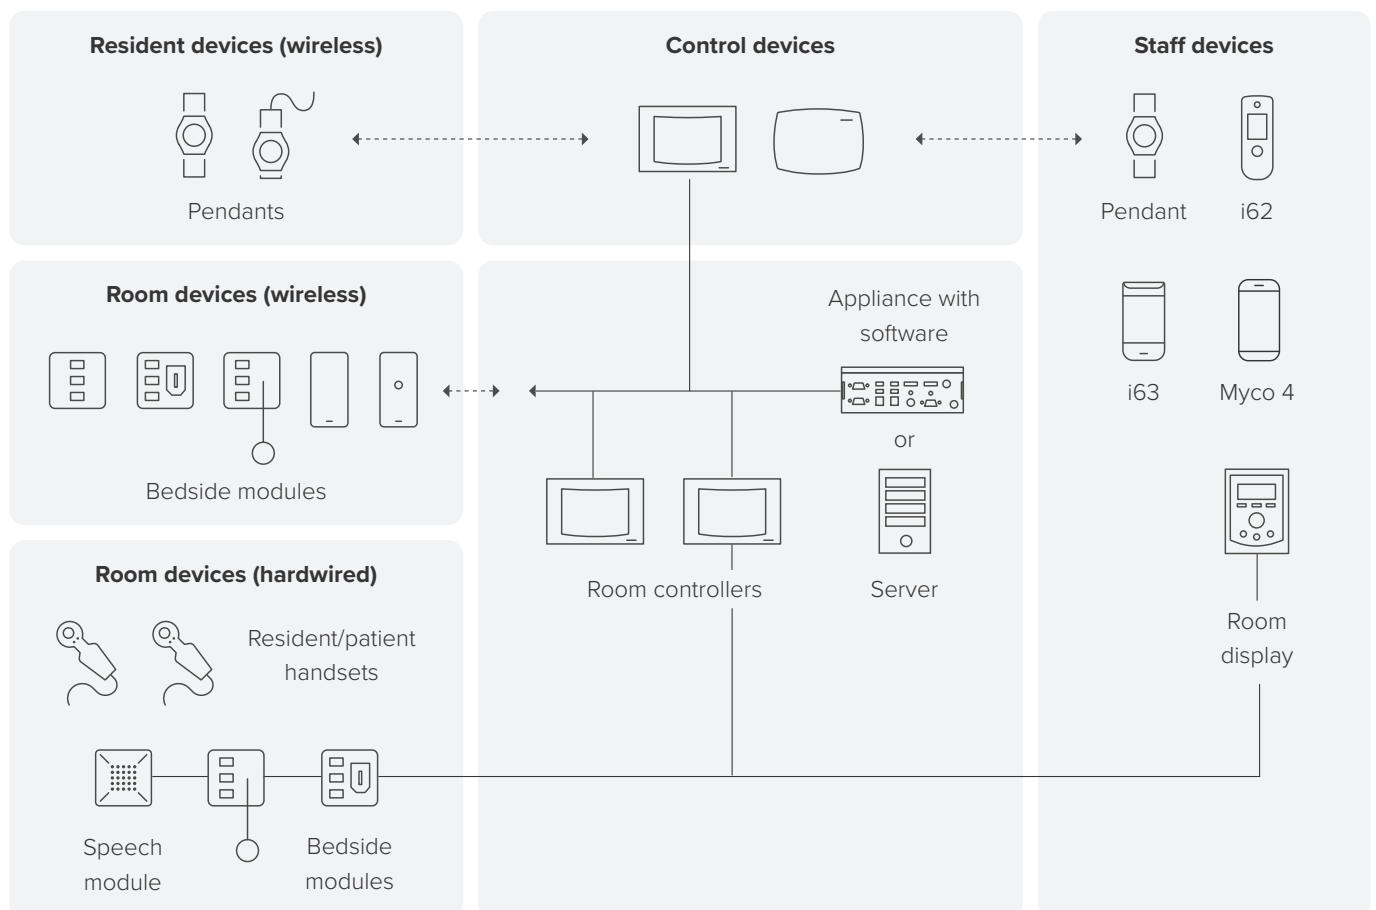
Resident devices (wireless)

Pendants

Control devices

Staff devices

Pendant

i62

Room devices (wireless)

Bedside modules

Appliance with software

or

Server

Room controllers

i63

Myco 4

Room display

Room devices (hardwired)

Resident/patient handsets

Speech module

Bedside modules